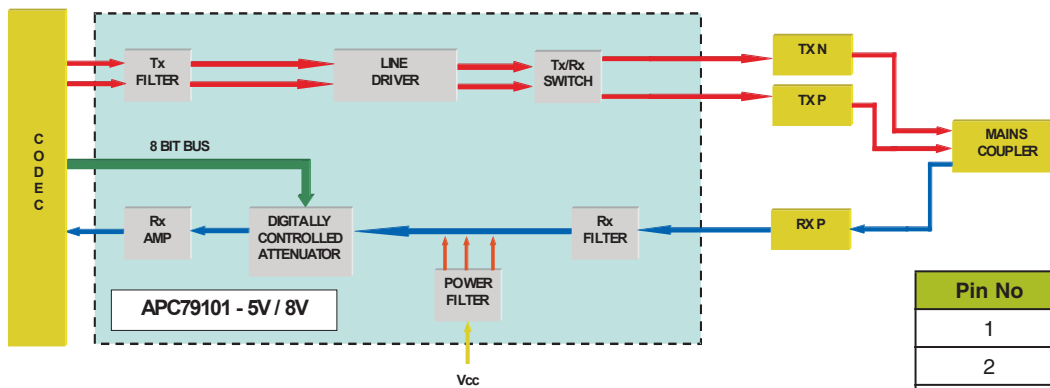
C O D E C

Tx FILTER

LINE DRIVER

Tx/Rx SWITCH

TX N

TX P

MAINS COUPLER

8 BIT BUS

Rx AMP

DIGITALLY CONTROLLED ATTENUATOR

Rx FILTER

RX P

APC79101 - 5V / 8V

POWER FILTER

Vcc

| Pin No |
|---|
| 1 |
| 2 |